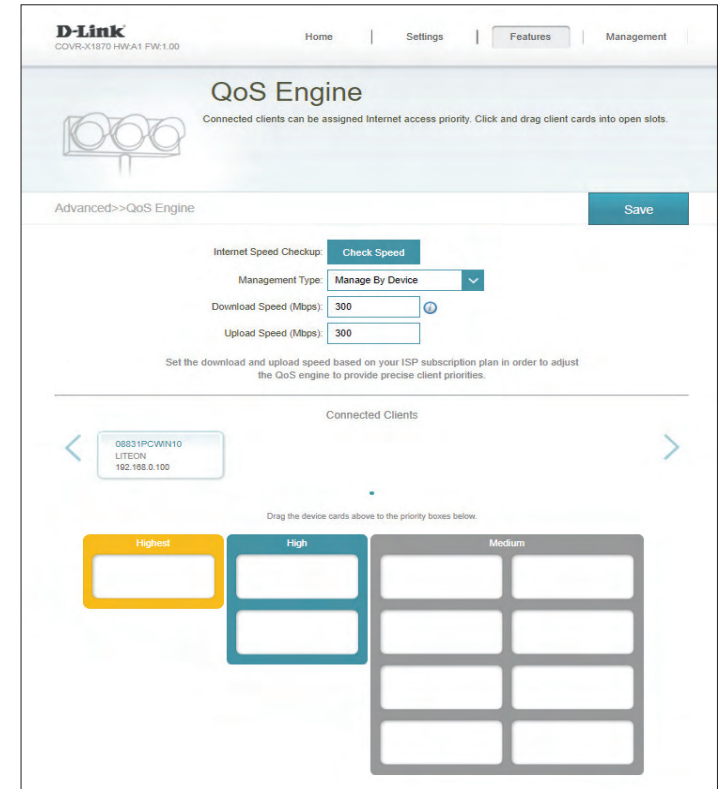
D-Link
COVR-X1870 HW:A1 FW:1.00

Home | Settings | Features | Management

QoS Engine

Connected clients can be assigned Internet access priority. Click and drag client cards into open slots.

Advanced>>QoS Engine

Save

Internet Speed Checkup: Check Speed

Management Type: Manage By Device

Download Speed (Mbps): 300

Upload Speed (Mbps): 300

Set the download and upload speed based on your ISP subscription plan in order to adjust the QoS engine to provide precise client priorities.

Connected Clients

08831PCWIN10
LITEON
192.168.0.100

Drag the device cards above to the priority boxes below.

Highest

High

Medium